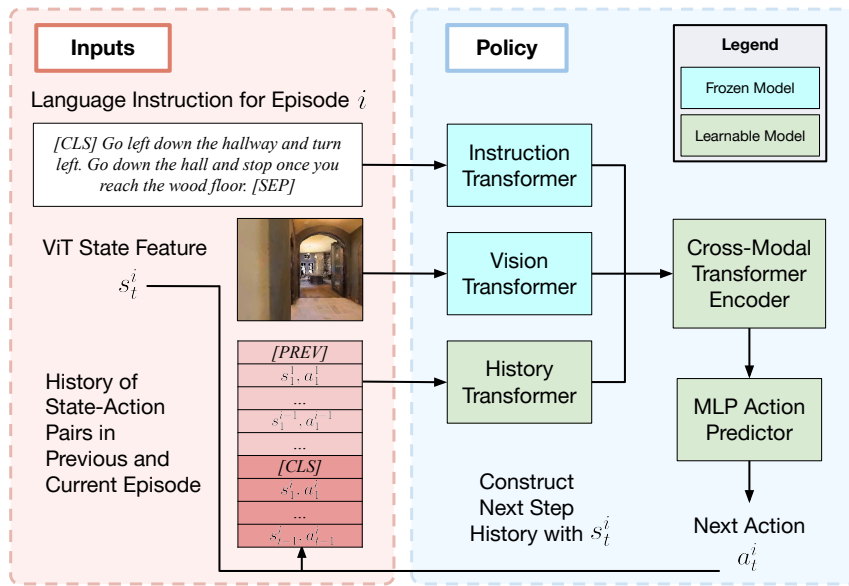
Inputs

Policy

Legend

Frozen Model

Learnable Model

Language Instruction for Episode $i$

[CLS] Go left down the hallway and turn left. Go down the hall and stop once you reach the wood floor. [SEP]

Instruction Transformer

ViT State Feature

$s_t^i$

Vision Transformer

Cross-Modal Transformer Encoder

[PREV]

$s_1^1, a_1^1$

...

$s_1^{i-1}, a_1^{i-1}$

...

[CLS]

$s_1^i, a_1^i$

...

$s_{t-1}^i, a_{t-1}^i$

History of State-Action Pairs in Previous and Current Episode

History Transformer

MLP Action Predictor

Construct Next Step History with $s_t^i$

Next Action

$a_t^i$